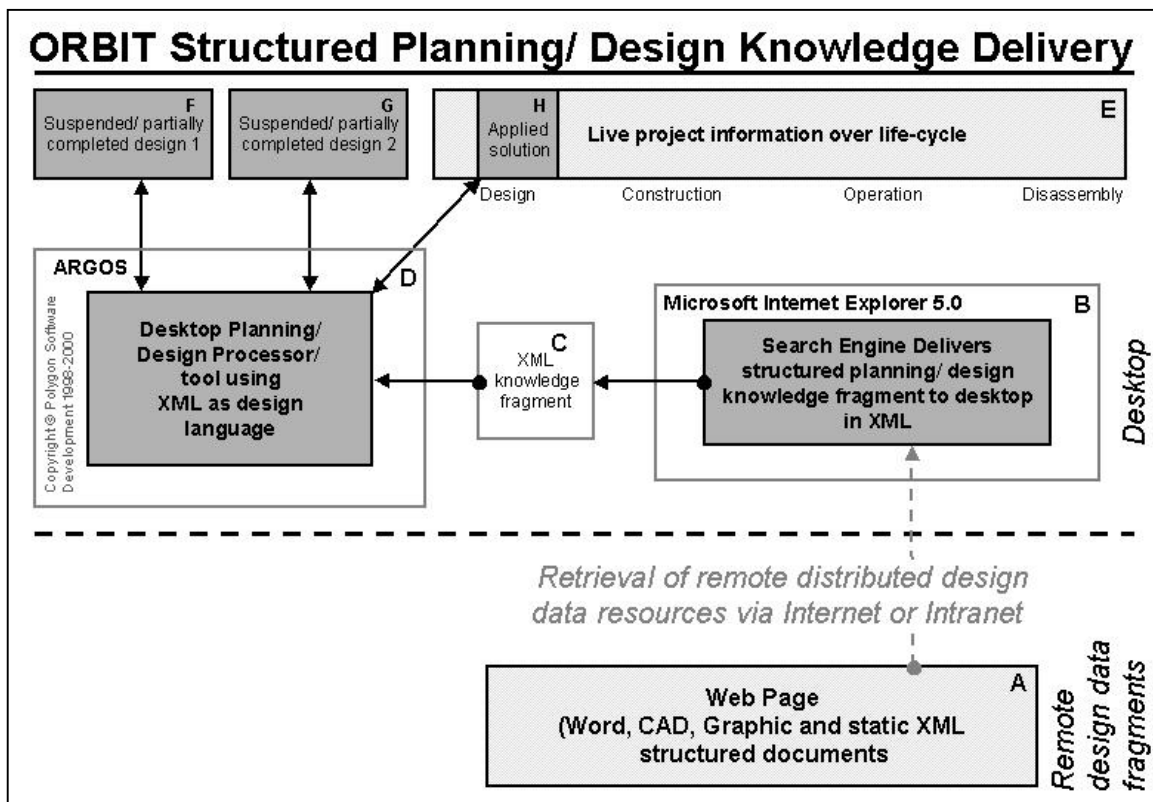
ORBIT Structured Planning/ Design Knowledge Delivery

F
Suspended/ partially completed design 1

G
Suspended/ partially completed design 2

H
Applied solution

Live project information over life-cycle

E

Design

Construction

Operation

Disassembly

ARGOS

D

Desktop Planning/ Design Processor/ tool using XML as design language

Copyright © Polygon Software Development 1998-2000

C
XML knowledge fragment

Microsoft Internet Explorer 5.0

B

Search Engine Delivers structured planning/ design knowledge fragment to desktop in XML

Desktop

Retrieval of remote distributed design data resources via Internet or Intranet

A

Web Page (Word, CAD, Graphic and static XML structured documents

Remote design data fragments